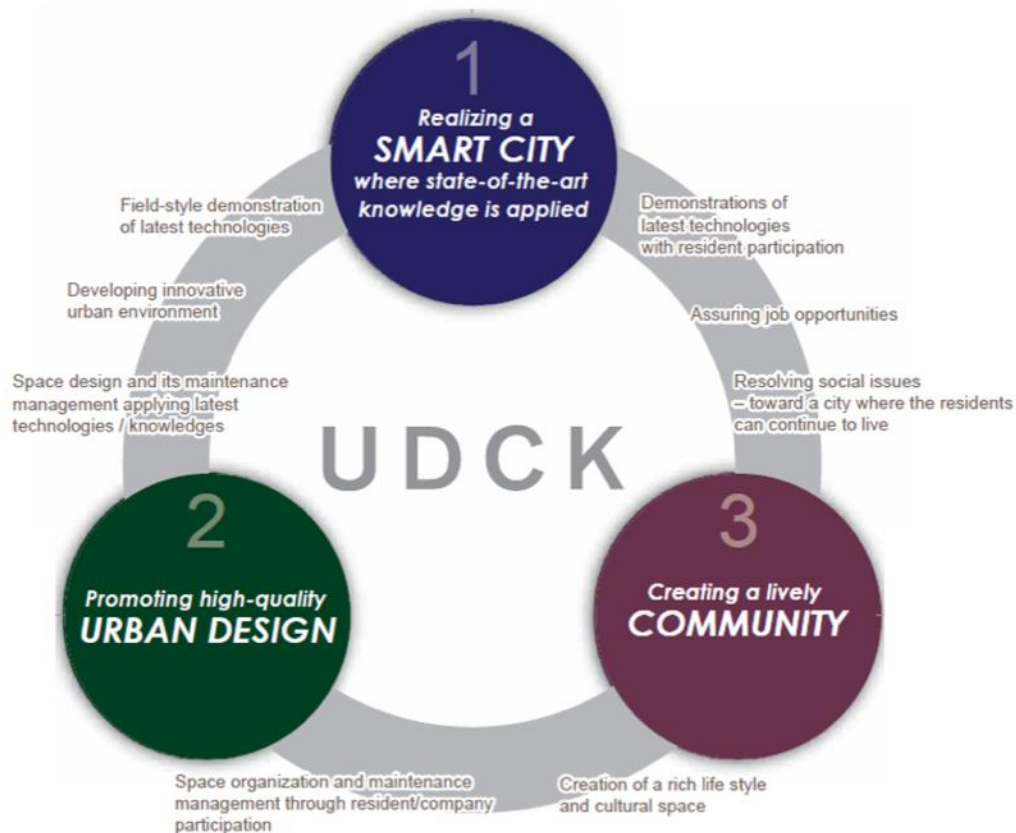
1
Realizing a
SMART CITY
where state-of-the-art knowledge is applied

Field-style demonstration of latest technologies

Developing innovative urban environment

Space design and its maintenance management applying latest technologies / knowledges

Demonstrations of latest technologies with resident participation

Assuring job opportunities

Resolving social issues – toward a city where the residents can continue to live

UDCK

2
Promoting high-quality
URBAN DESIGN

3
Creating a lively
COMMUNITY

Space organization and maintenance management through resident/company participation

Creation of a rich life style and cultural space